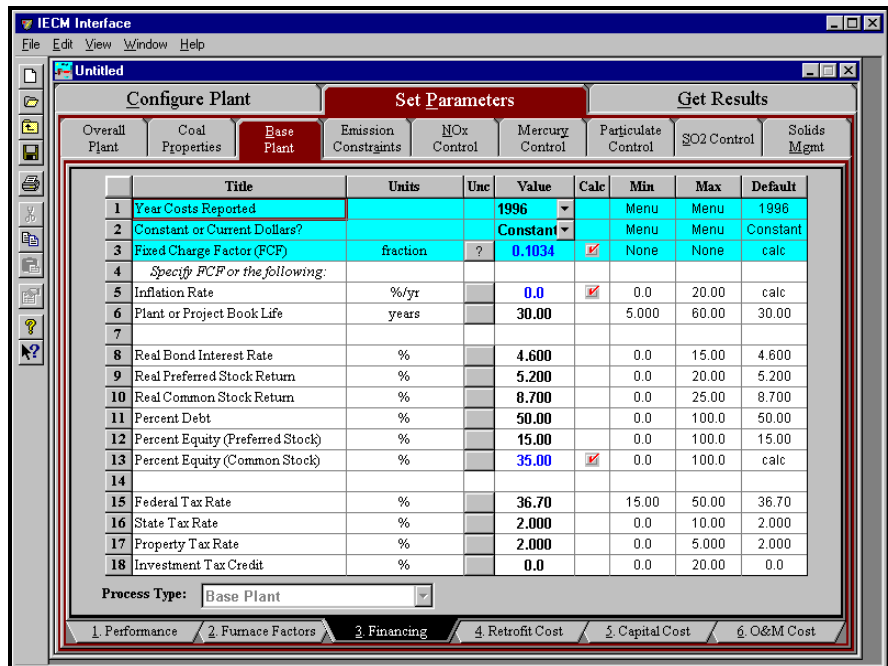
IECM Interface

File Edit View Window Help

Untitled

Configure Plant | Set Parameters | Get Results

Overall Plant | Coal Properties | Base Plant | Emission Constraints | NOx Control | Mercury Control | Particulate Control | SO2 Control | Solids Mgmt

| | Title | Units | Unc | Value | Calc | Min | Max | Default |
|---|---|---|---|---|---|---|---|---|
| 1 | Year Costs Reported | | | 1996 | | Menu | Menu | 1996 |
| 2 | Constant or Current Dollars? | | | Constant | | Menu | Menu | Constant |
| 3 | Fixed Charge Factor (FCF) | fraction | ? | 0.1034 | ✔ | None | None | calc |
| 4 | Specify FCF or the following: | | | | | | | |
| 5 | Inflation Rate | %/yr | | 0.0 | ✔ | 0.0 | 20.00 | calc |
| 6 | Plant or Project Book Life | years | | 30.00 | | 5.000 | 60.00 | 30.00 |
| 7 | | | | | | | | |
| 8 | Real Bond Interest Rate | % | | 4.600 | | 0.0 | 15.00 | 4.600 |
| 9 | Real Preferred Stock Return | % | | 5.200 | | 0.0 | 20.00 | 5.200 |
| 10 | Real Common Stock Return | % | | 8.700 | | 0.0 | 25.00 | 8.700 |
| 11 | Percent Debt | % | | 50.00 | | 0.0 | 100.0 | 50.00 |
| 12 | Percent Equity (Preferred Stock) | % | | 15.00 | | 0.0 | 100.0 | 15.00 |
| 13 | Percent Equity (Common Stock) | % | | 35.00 | ✔ | 0.0 | 100.0 | calc |
| 14 | | | | | | | | |
| 15 | Federal Tax Rate | % | | 36.70 | | 15.00 | 50.00 | 36.70 |
| 16 | State Tax Rate | % | | 2.000 | | 0.0 | 10.00 | 2.000 |
| 17 | Property Tax Rate | % | | 2.000 | | 0.0 | 5.000 | 2.000 |
| 18 | Investment Tax Credit | % | | 0.0 | | 0.0 | 20.00 | 0.0 |

Process Type: Base Plant

1. Performance | 2. Furnace Factors | 3. Financing | 4. Retrofit Cost | 5. Capital Cost | 6. O&M Cost